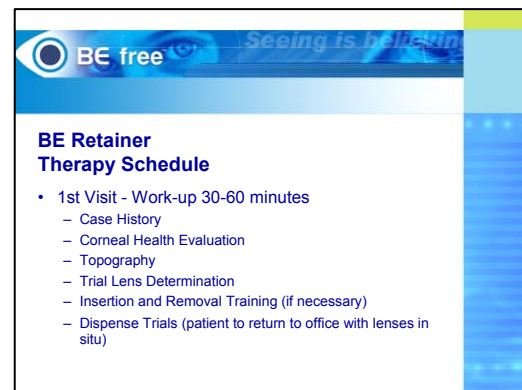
BE free

Seeing is believing

BE Retainer
Therapy Schedule

• 1st Visit - Work-up 30-60 minutes
– Case History
– Corneal Health Evaluation
– Topography
– Trial Lens Determination
– Insertion and Removal Training (if necessary)
– Dispense Trials (patient to return to office with lenses in situ)